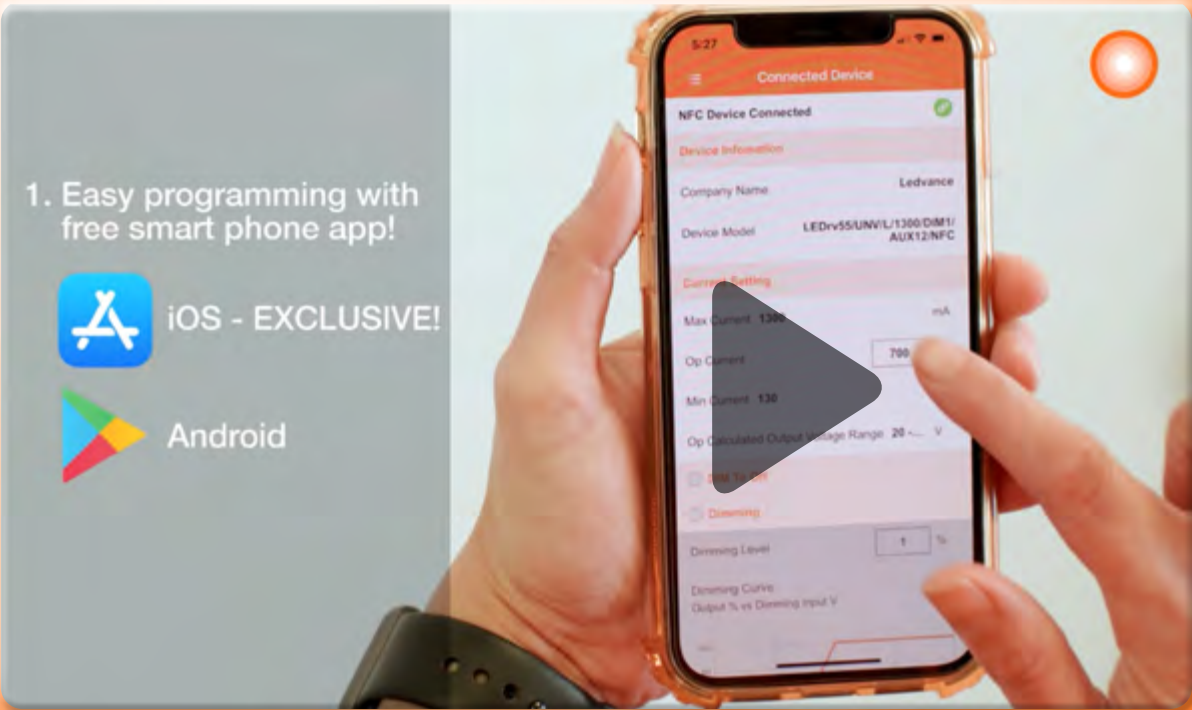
1. Easy programming with free smart phone app!

iOS - EXCLUSIVE!

Android

5:27

Connected Device

NFC Device Connected

Device Information

Company Name Ledvance

Device Model LEDrv55/UNV/L/1300/DIM1/AUX12/NFC

Current Setting

Max Current 1300 mA

Op Current 700

Min Current 130

Op Calculated Output Voltage Range 20 -... V

Dim To Off

Dimming

Dimming Level 1 %

Dimming Curve
Output % vs Dimming Input V